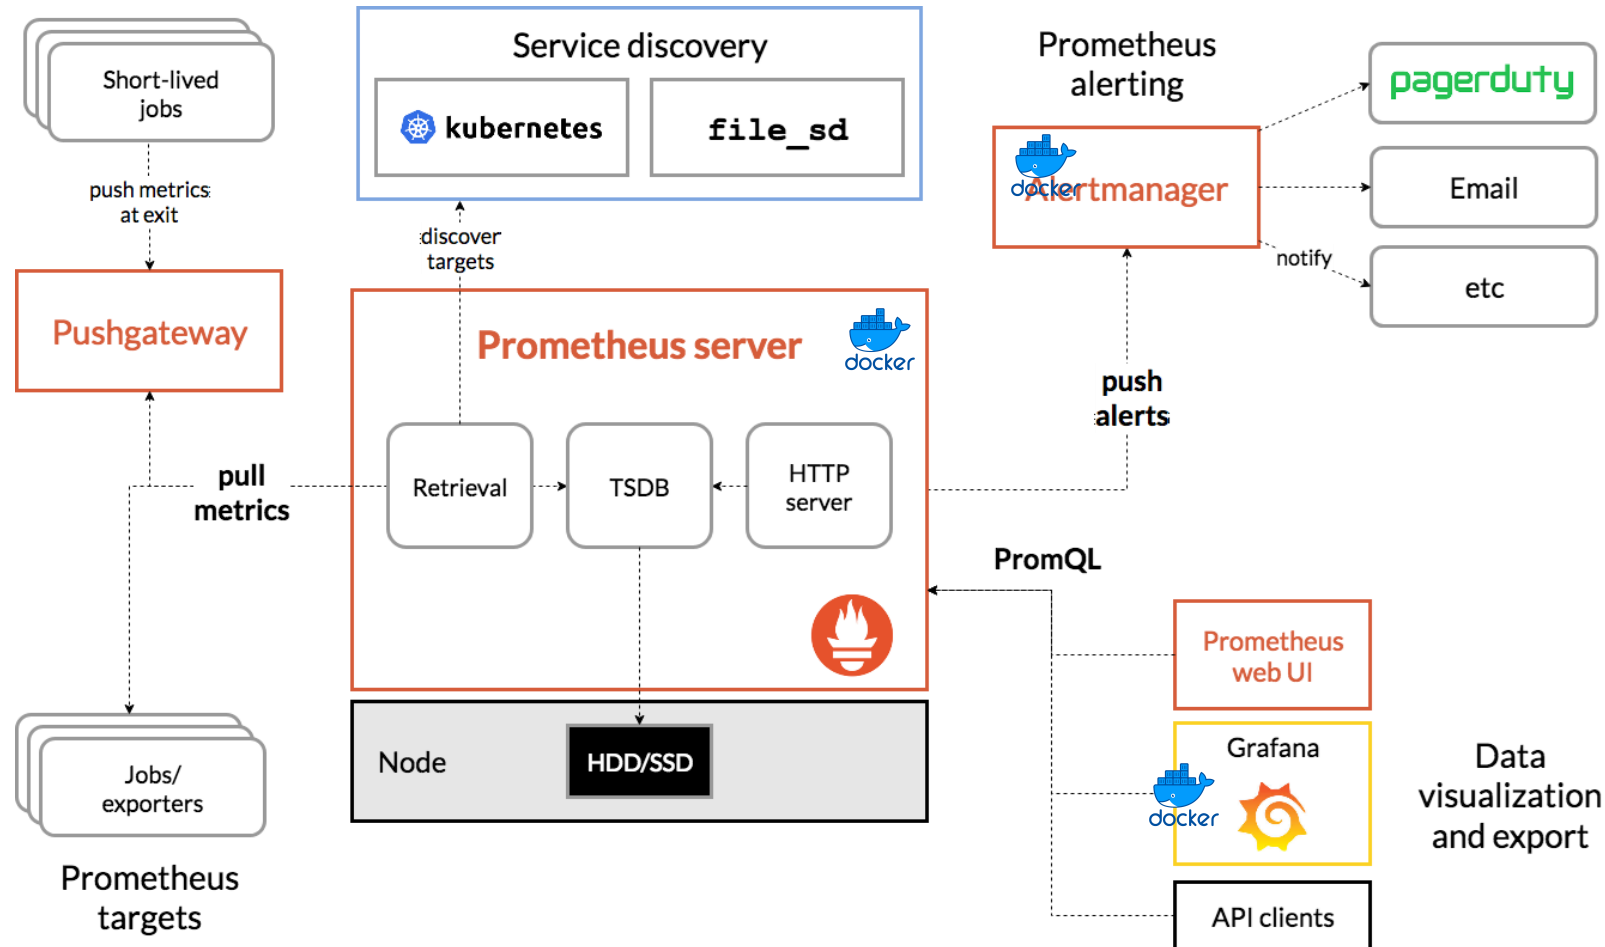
Short-lived jobs

push metrics at exit

Pushgateway

pull metrics

Jobs/ exporters

Prometheus targets

Service discovery

kubernetes

file_sd

discover targets

Prometheus server

docker

Retrieval

TSDB

HTTP server

Node

HDD/SSD

Prometheus alerting

docker

Alertmanager

pagerduty

Email

etc

notify

push alerts

PromQL

Prometheus web UI

Grafana

docker

API clients

Data visualization and export